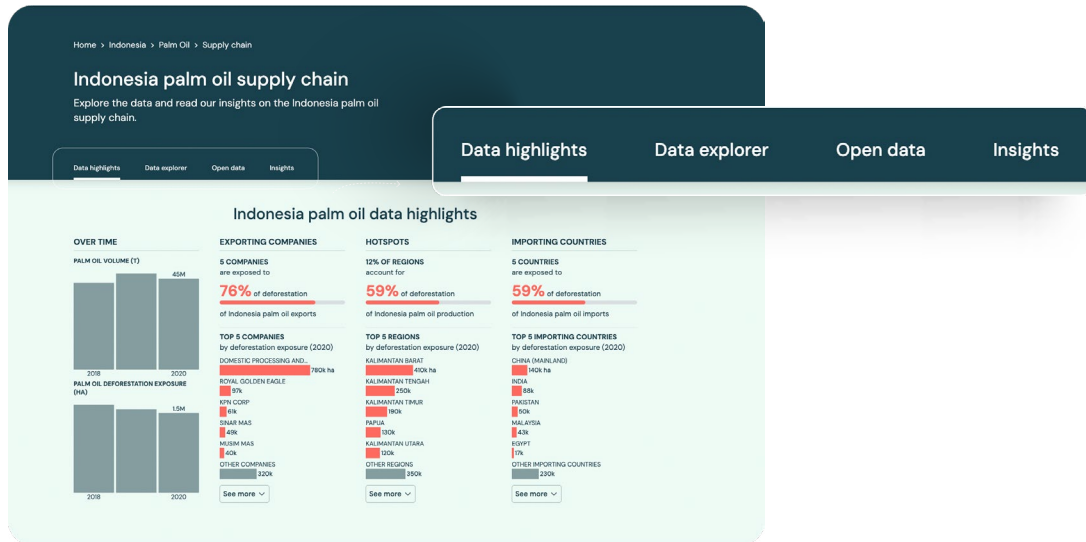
Home > Indonesia > Palm Oil > Supply chain

Indonesia palm oil supply chain

Explore the data and read our insights on the Indonesia palm oil supply chain.

Data highlights Data explorer Open data Insights

Data highlights Data explorer Open data Insights

Indonesia palm oil data highlights

OVER TIME

PALM OIL VOLUME (T)

45M

2018 2020

PALM OIL DEFORESTATION EXPOSURE (HA)

1.5M

2018 2020

EXPORTING COMPANIES

5 COMPANIES are exposed to

76% of deforestation

of Indonesia palm oil exports

TOP 5 COMPANIES by deforestation exposure (2020)

DOMESTIC PROCESSING AND... 780k ha

ROYAL GOLDEN EAGLE 97k

KPN CORP 61k

SINAR MAS 41k

MUSIM MAS 40k

OTHER COMPANIES 320k

See more

HOTSPOTS

12% OF REGIONS account for

59% of deforestation

of Indonesia palm oil production

TOP 5 REGIONS by deforestation exposure (2020)

KALIMANTAN BARAT 410k ha

KALIMANTAN TENGAH 250k

KALIMANTAN TIMUR 190k

PAPUA 130k

KALIMANTAN UTARA 120k

OTHER REGIONS 350k

See more

IMPORTING COUNTRIES

5 COUNTRIES are exposed to

59% of deforestation

of Indonesia palm oil imports

TOP 5 IMPORTING COUNTRIES by deforestation exposure (2020)

CHINA (MAINLAND) 140k ha

INDIA 88k

PAKISTAN 50k

MALAYSIA 43k

EGYPT 17k

OTHER IMPORTING COUNTRIES 230k

See more